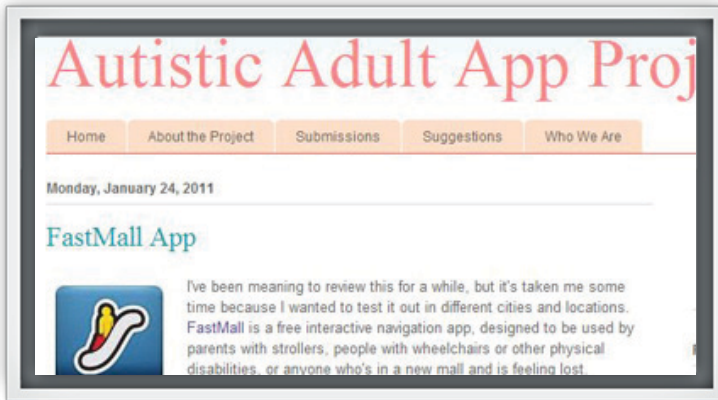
Autistic Adult App Proj

Home | About the Project | Submissions | Suggestions | Who We Are

Monday, January 24, 2011

FastMall App

I've been meaning to review this for a while, but it's taken me some time because I wanted to test it out in different cities and locations. FastMall is a free interactive navigation app, designed to be used by parents with strollers, people with wheelchairs or other physical disabilities, or anyone who's in a new mall and is feeling lost.